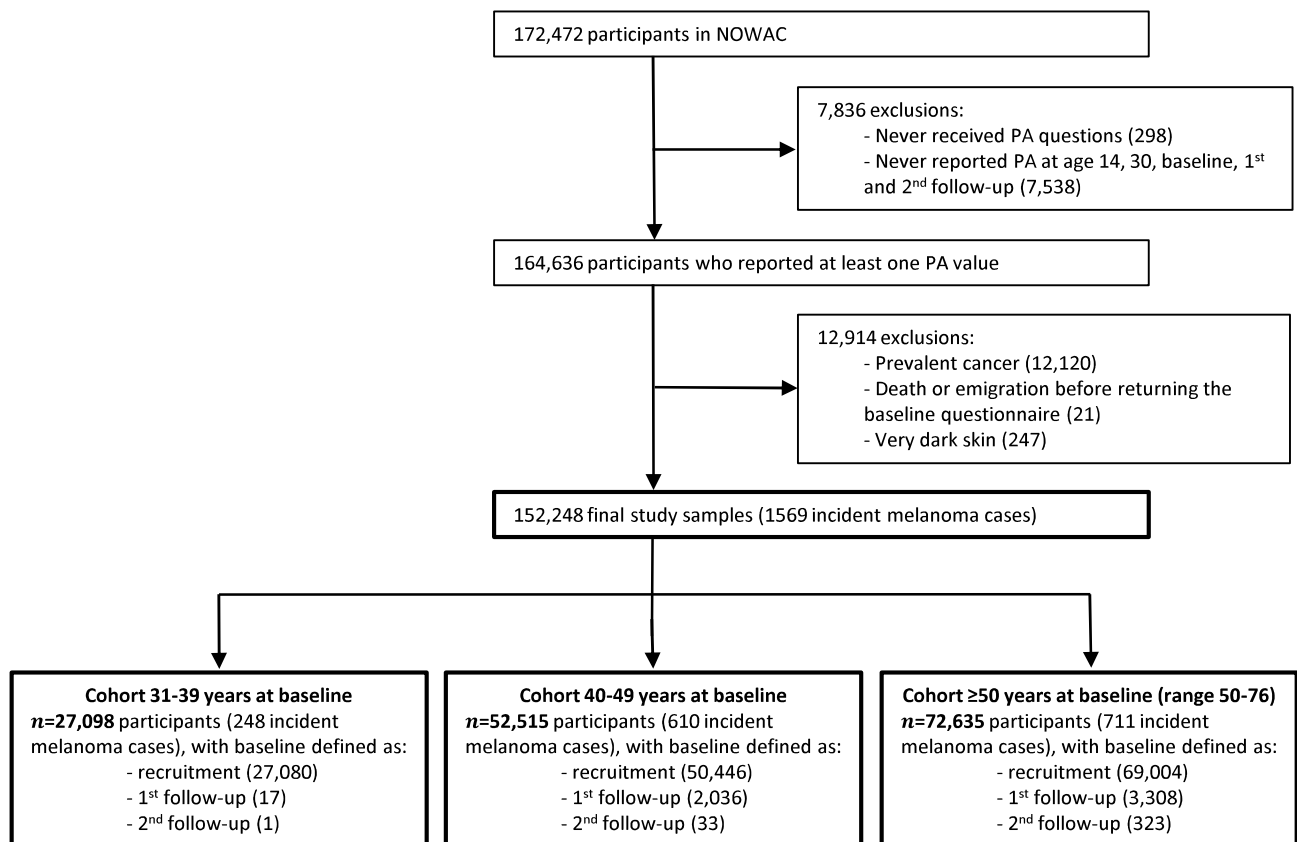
172,472 participants in NOWAC

7,836 exclusions:
- Never received PA questions (298)
- Never reported PA at age 14, 30, baseline, 1$^{st}$ and 2$^{nd}$ follow-up (7,538)

164,636 participants who reported at least one PA value

12,914 exclusions:
- Prevalent cancer (12,120)
- Death or emigration before returning the baseline questionnaire (21)
- Very dark skin (247)

152,248 final study samples (1569 incident melanoma cases)

**Cohort 31-39 years at baseline**
$n$=27,098 participants (248 incident melanoma cases), with baseline defined as:
- recruitment (27,080)
- 1$^{st}$ follow-up (17)
- 2$^{nd}$ follow-up (1)

**Cohort 40-49 years at baseline**
$n$=52,515 participants (610 incident melanoma cases), with baseline defined as:
- recruitment (50,446)
- 1$^{st}$ follow-up (2,036)
- 2$^{nd}$ follow-up (33)

**Cohort ≥50 years at baseline (range 50-76)**
$n$=72,635 participants (711 incident melanoma cases), with baseline defined as:
- recruitment (69,004)
- 1$^{st}$ follow-up (3,308)
- 2$^{nd}$ follow-up (323)